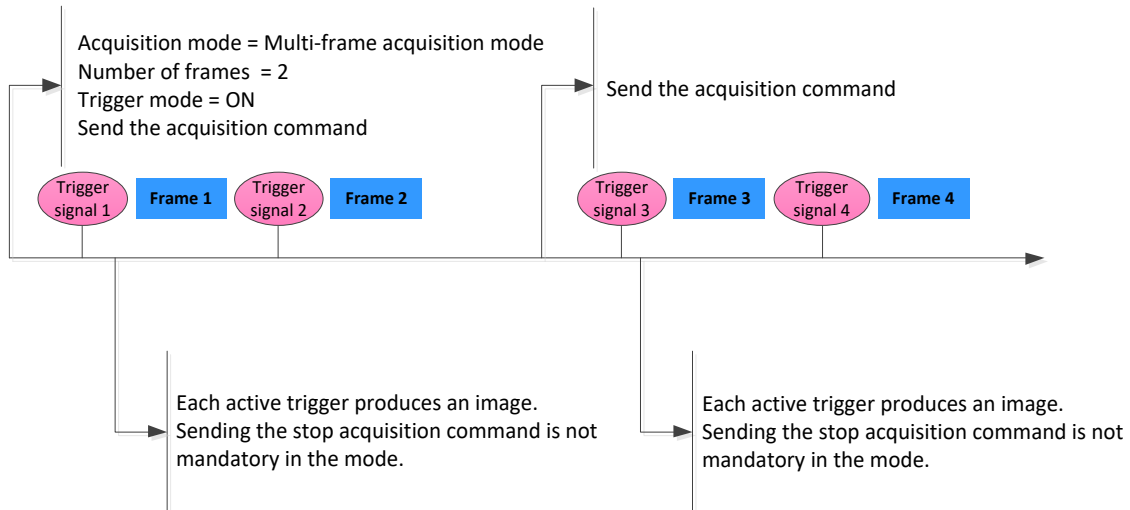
Acquisition mode = Multi-frame acquisition mode
Number of frames = 2
Trigger mode = ON
Send the acquisition command

Send the acquisition command

Trigger signal 1

Frame 1

Trigger signal 2

Frame 2

Trigger signal 3

Frame 3

Trigger signal 4

Frame 4

Each active trigger produces an image. Sending the stop acquisition command is not mandatory in the mode.

Each active trigger produces an image. Sending the stop acquisition command is not mandatory in the mode.